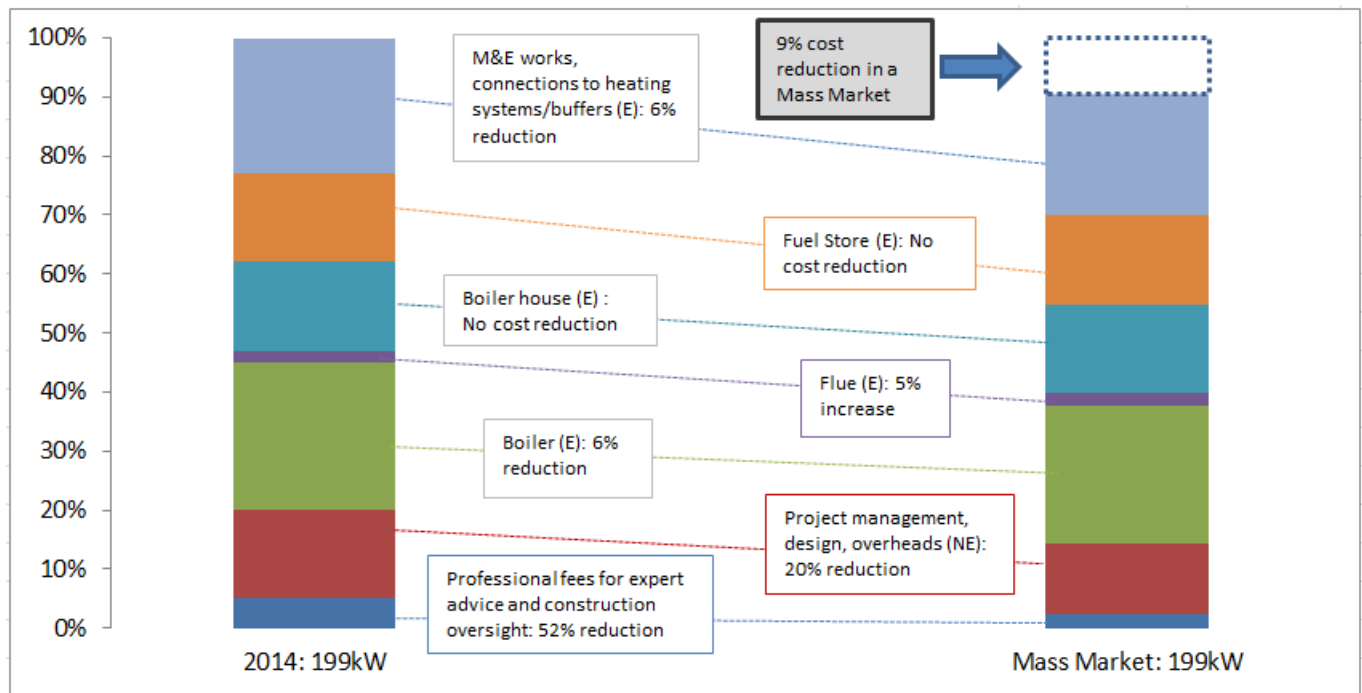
100%
90%
80%
70%
60%
50%
40%
30%
20%
10%
0%

M&E works, connections to heating systems/buffers (E): 6% reduction

9% cost reduction in a Mass Market

Fuel Store (E): No cost reduction

Boiler house (E) : No cost reduction

Flue (E): 5% increase

Boiler (E): 6% reduction

Project management, design, overheads (NE): 20% reduction

Professional fees for expert advice and construction oversight: 52% reduction

2014: 199kW

Mass Market: 199kW